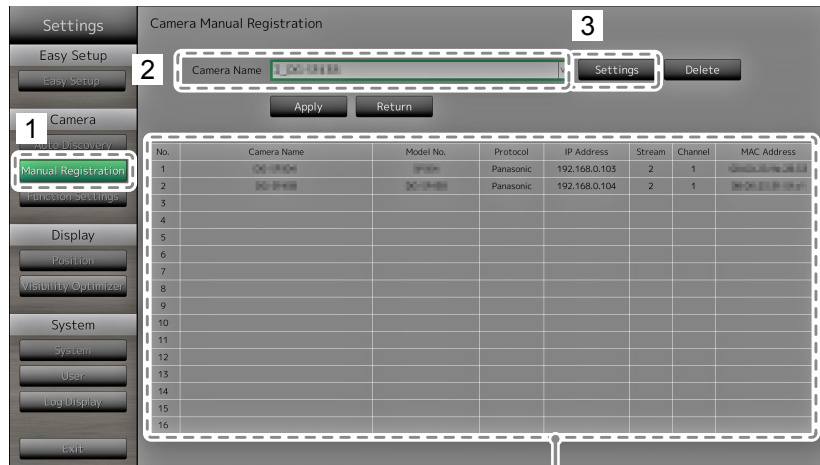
Settings

Easy Setup

Easy Setup

Camera

Auto Discovery

Manual Registration

Function Settings

Display

Position

Visibility Optimizer

System

System

User

Log Display

Exit

1

2

3

Camera Manual Registration

Camera Name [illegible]

Settings

Delete

Apply

Return

| No. | Camera Name | Model No. | Protocol | IP Address | Stream | Channel | MAC Address |
|---|---|---|---|---|---|---|---|
| 1 | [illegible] | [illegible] | Panasonic | 192.168.0.103 | 2 | 1 | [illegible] |
| 2 | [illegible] | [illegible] | Panasonic | 192.168.0.104 | 2 | 1 | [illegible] |
| 3 | | | | | | | |
| 4 | | | | | | | |
| 5 | | | | | | | |
| 6 | | | | | | | |
| 7 | | | | | | | |
| 8 | | | | | | | |
| 9 | | | | | | | |
| 10 | | | | | | | |
| 11 | | | | | | | |
| 12 | | | | | | | |
| 13 | | | | | | | |
| 14 | | | | | | | |
| 15 | | | | | | | |
| 16 | | | | | | | |